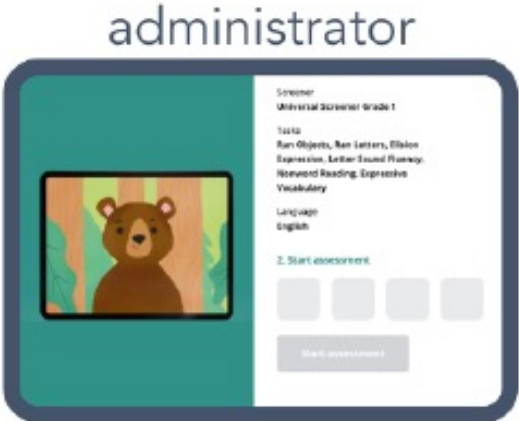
administrator

Screener
Universal Screener Grade 1

Tasks
Ran Objects, Ran Letters, Elision Expression, Letter Sound Fluency, Nonword Reading, Expressive Vocabulary

Language
English

2. Start assessment

Start assessment